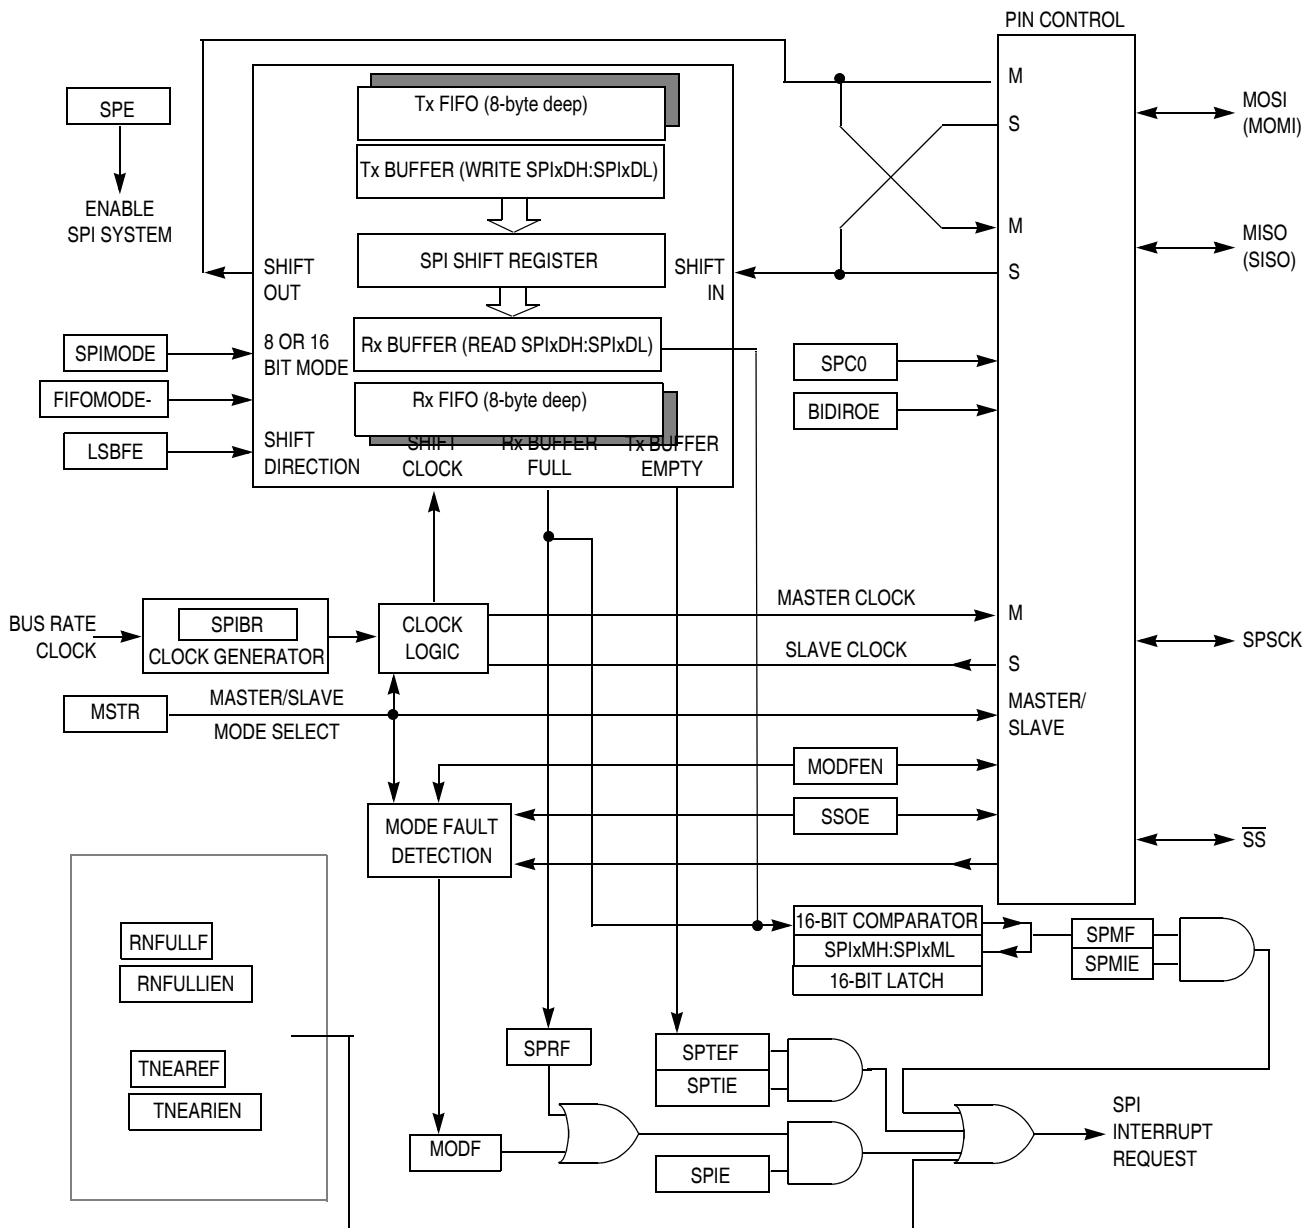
PIN CONTROL

SPE

ENABLE SPI SYSTEM

Tx FIFO (8-byte deep)

Tx BUFFER (WRITE SPIxDH:SPIxDL)

SPI SHIFT REGISTER

SHIFT OUT

SHIFT IN

Rx BUFFER (READ SPIxDH:SPIxDL)

Rx FIFO (8-byte deep)

SPIMODE

8 OR 16 BIT MODE

FIFOMODE-

LSBFE

SHIFT DIRECTION

SHIFT CLOCK

Rx BUFFER FULL

Tx BUFFER EMPTY

M

S

M

S

MOSI (MOMI)

MISO (SISO)

SPC0

BIDIROE

BUS RATE CLOCK

SPIBR

CLOCK GENERATOR

CLOCK LOGIC

MASTER CLOCK

SLAVE CLOCK

M

S

SPSCK

MSTR

MASTER/SLAVE

MODE SELECT

MASTER/ SLAVE

MODFEN

SSOE

MODE FAULT DETECTION

$\overline{SS}$

16-BIT COMPARATOR

SPIxMH:SPIxML

16-BIT LATCH

SPMF

SPMIE

RNFULLF

RNFULLIEN

TNEAREF

TNEARIEN

SPRF

SPTEF

SPTIE

MODF

SPIE

SPI INTERRUPT REQUEST